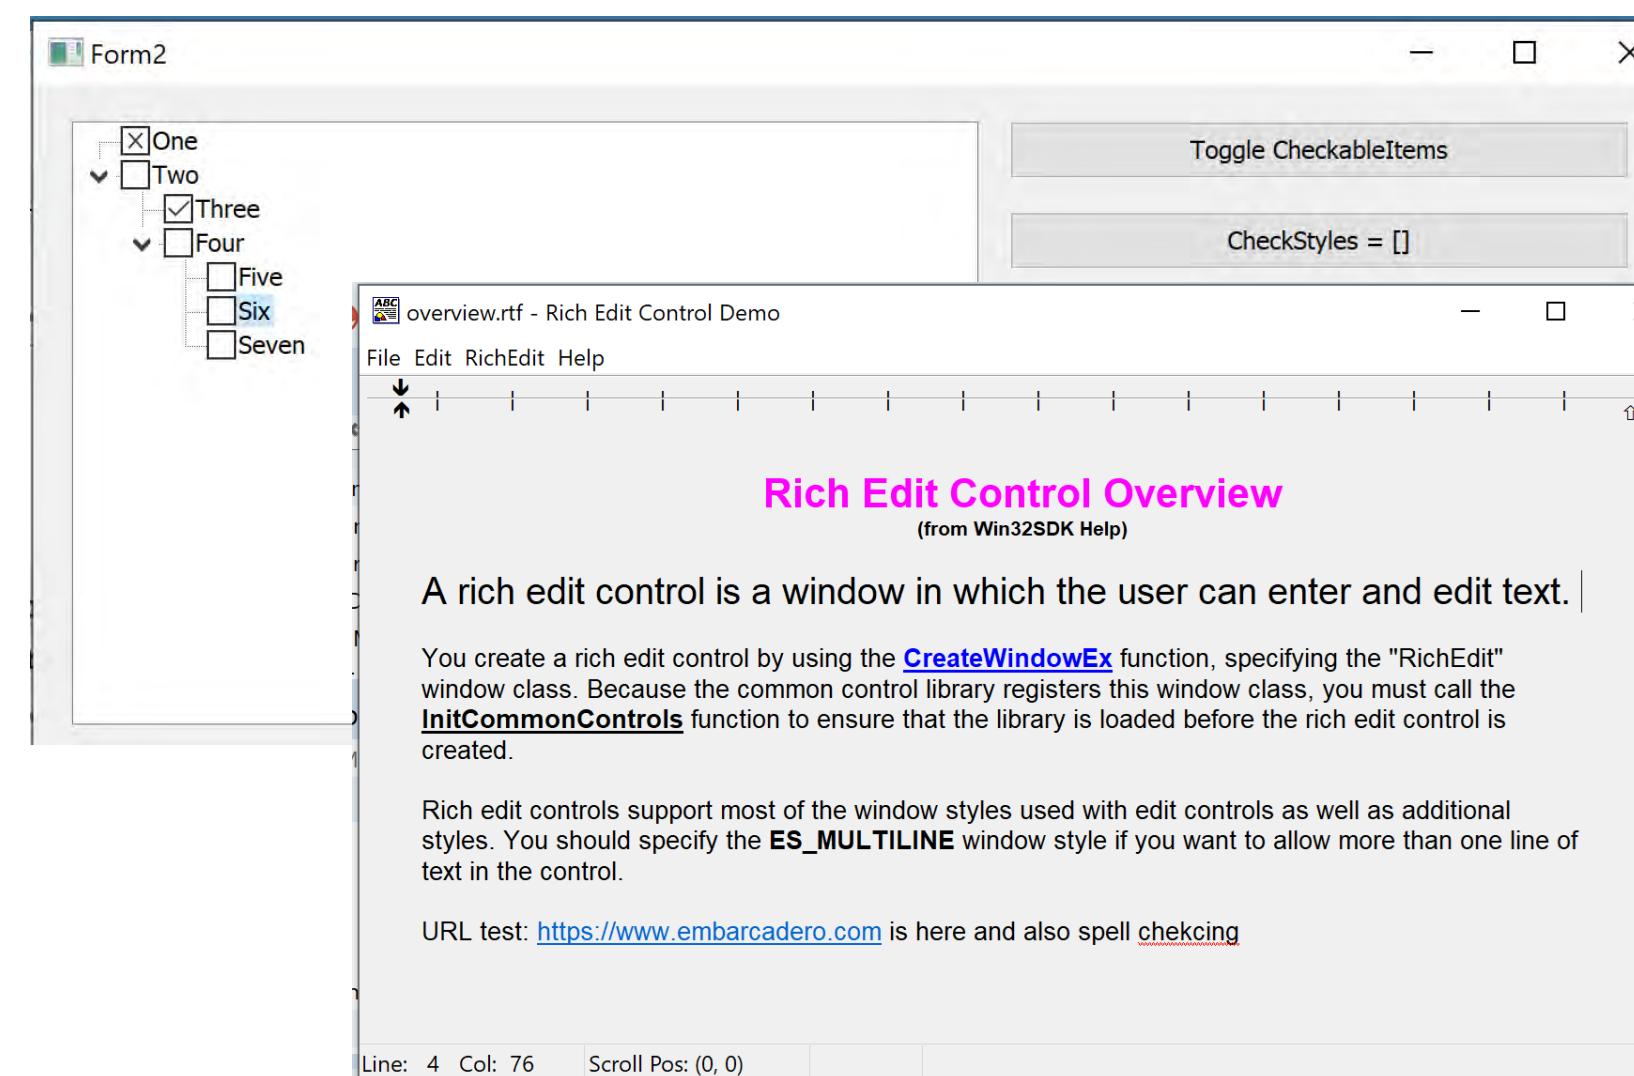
Form2

One
Two
Three
Four
Five
Six
Seven

Toggle CheckableItems

CheckStyles = []

overview.rtf - Rich Edit Control Demo

File Edit RichEdit Help

Rich Edit Control Overview
(from Win32SDK Help)

A rich edit control is a window in which the user can enter and edit text.

You create a rich edit control by using the **CreateWindowEx** function, specifying the "RichEdit" window class. Because the common control library registers this window class, you must call the **InitCommonControls** function to ensure that the library is loaded before the rich edit control is created.

Rich edit controls support most of the window styles used with edit controls as well as additional styles. You should specify the **ES_MULTILINE** window style if you want to allow more than one line of text in the control.

URL test: https://www.embarcadero.com is here and also spell chekcing

Line: 4 Col: 76 Scroll Pos: (0, 0)